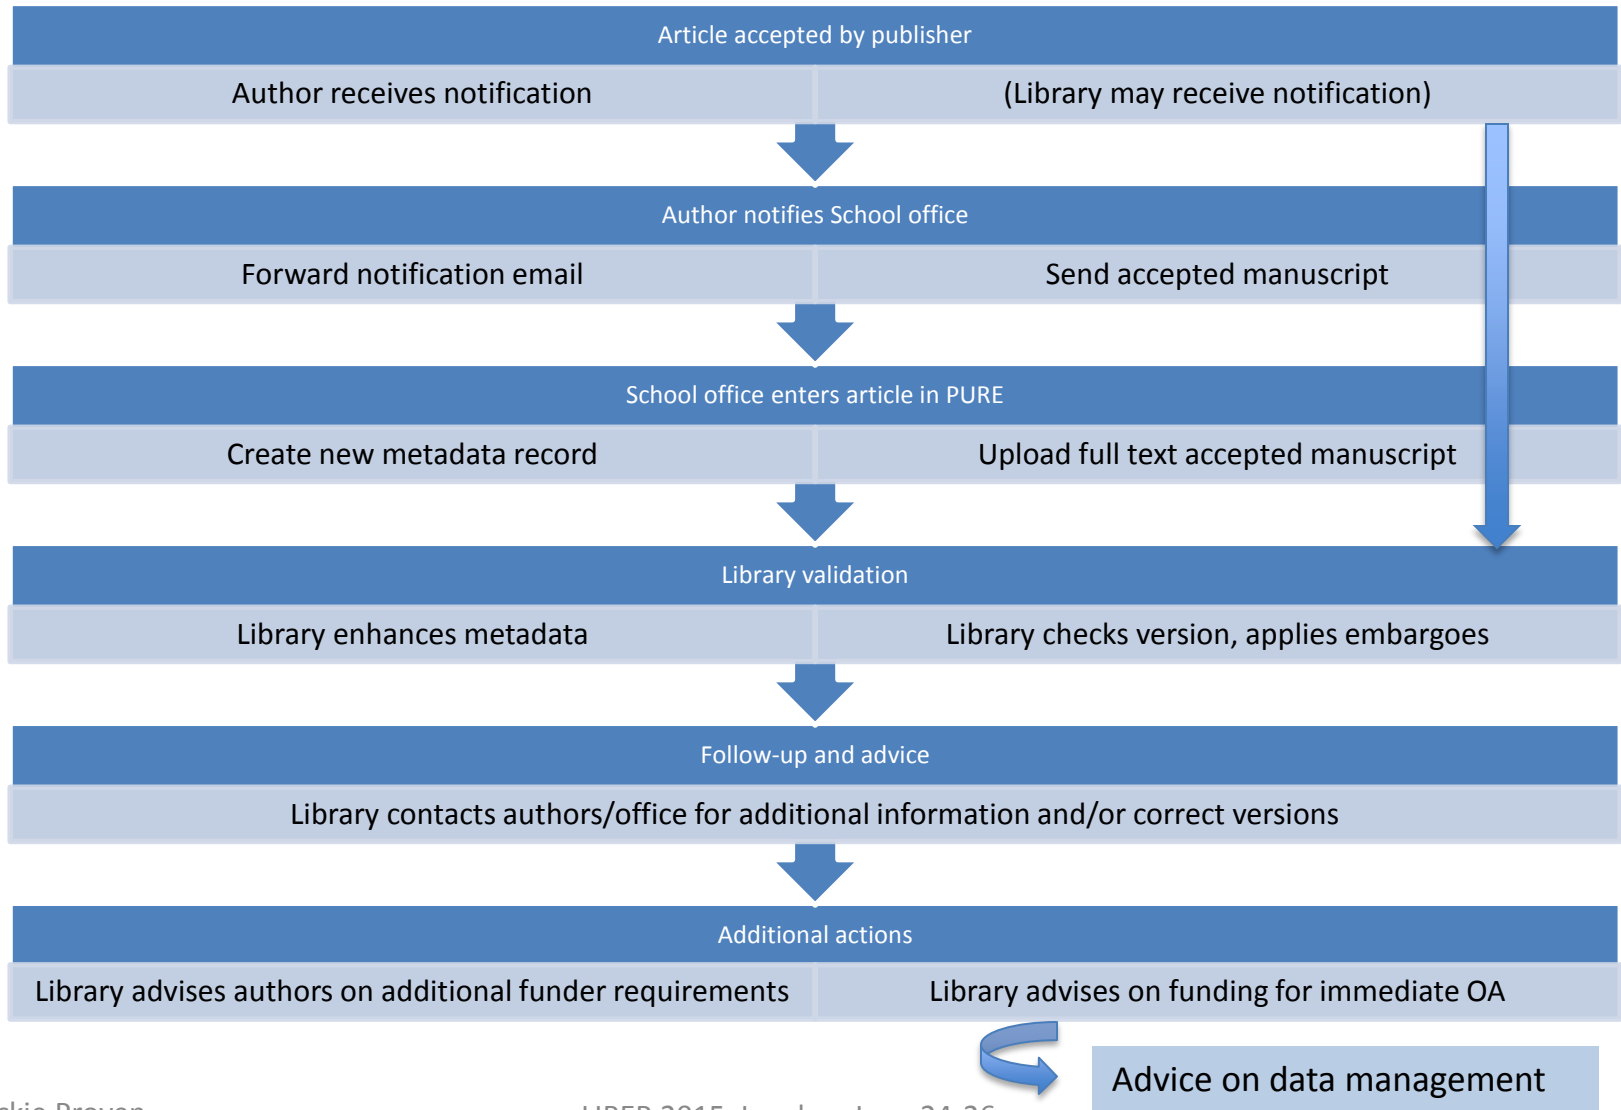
Article accepted by publisher

| Author receives notification | (Library may receive notification) |
|---|---|

Author notifies School office

| Forward notification email | Send accepted manuscript |
|---|---|

School office enters article in PURE

| Create new metadata record | Upload full text accepted manuscript |
|---|---|

Library validation

| Library enhances metadata | Library checks version, applies embargoes |
|---|---|

Follow-up and advice

Library contacts authors/office for additional information and/or correct versions

Additional actions

| Library advises authors on additional funder requirements | Library advises on funding for immediate OA |
|---|---|

Advice on data management

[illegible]kie Proven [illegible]

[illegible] 2015 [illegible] 24-26